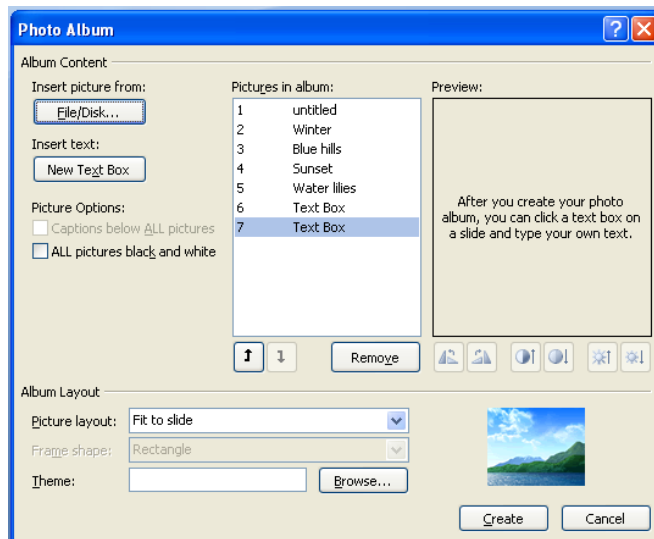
Photo Album

Album Content

Insert picture from:

File/Disk...

Insert text:

New Text Box

Picture Options:

Captions below ALL pictures

ALL pictures black and white

Pictures in album:

| | |
|---|---|
| 1 | untitled |
| 2 | Winter |
| 3 | Blue hills |
| 4 | Sunset |
| 5 | Water lilies |
| 6 | Text Box |
| 7 | Text Box |

Remove

Preview:

After you create your photo album, you can click a text box on a slide and type your own text.

Album Layout

Picture layout: Fit to slide

Frame shape: Rectangle

Theme:

Browse...

Create

Cancel